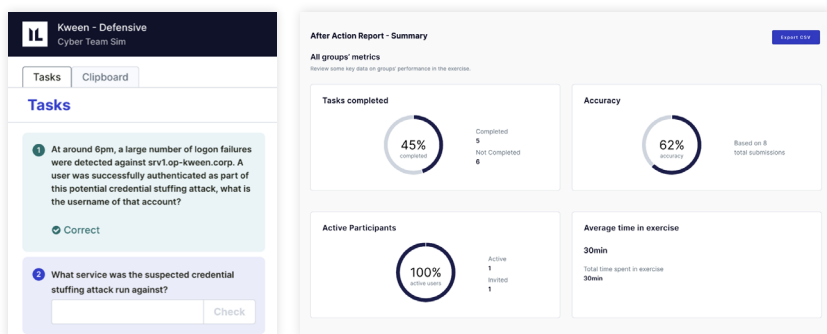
IL Kweeen - Defensive
Cyber Team Sim

Tasks | Clipboard

Tasks

1 At around 6pm, a large number of logon failures were detected against srv1.op-kween.corp. A user was successfully authenticated as part of this potential credential stuffing attack, what is the username of that account?

Correct

2 What service was the suspected credential stuffing attack run against?

Check

After Action Report - Summary

Export CSV

All groups' metrics
Review some key data on groups' performance in the exercise.

Tasks completed

45%
completed

Completed
5
Not Completed
6

Accuracy

62%
accuracy

Based on 8 total submissions

Active Participants

100%
active users

Active
1
Invited
1

Average time in exercise

30min

Total time spent in exercise
30min